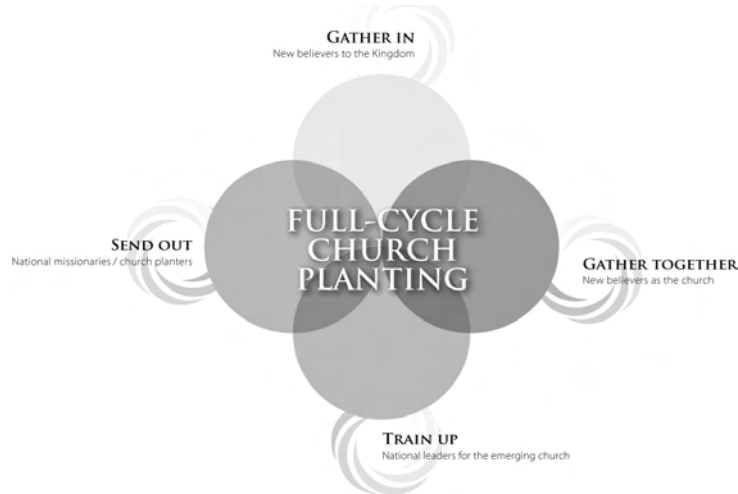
GATHER IN
New believers to the Kingdom

FULL-CYCLE CHURCH PLANTING

SEND OUT
National missionaries / church planters

GATHER TOGETHER
New believers as the church

TRAIN UP
National leaders for the emerging church